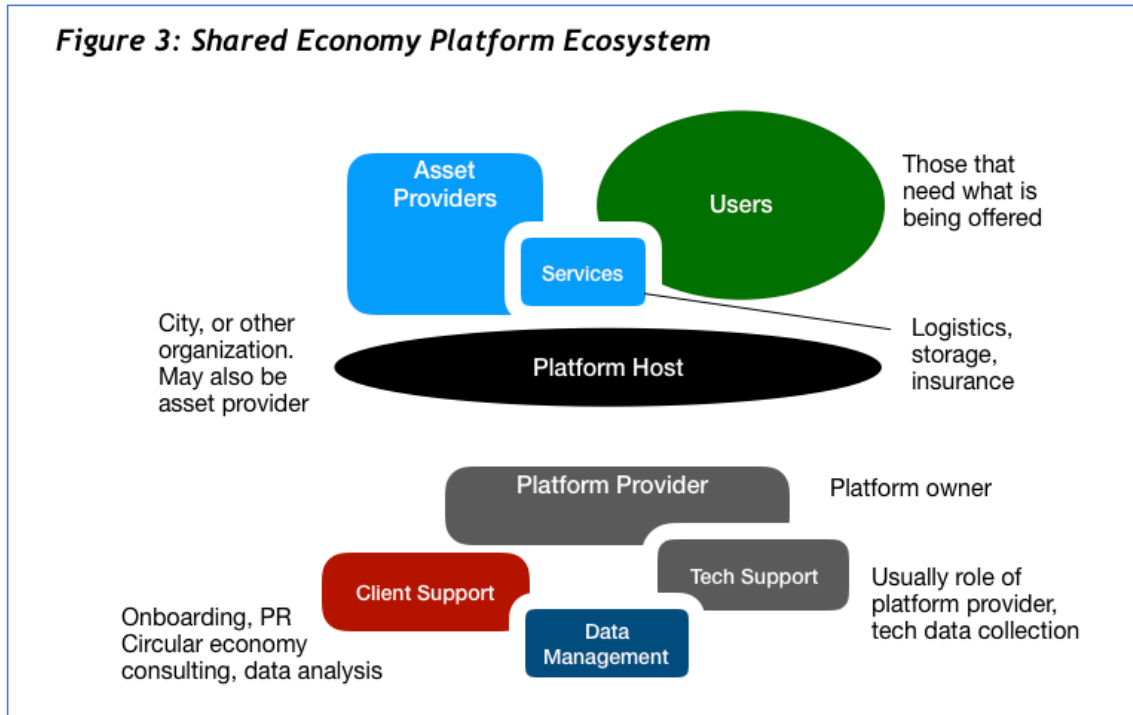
*Figure 3: Shared Economy Platform Ecosystem*

Asset Providers

Users

Those that need what is being offered

Services

City, or other organization. May also be asset provider

Platform Host

Logistics, storage, insurance

Platform Provider

Platform owner

Client Support

Tech Support

Usually role of platform provider, tech data collection

Onboarding, PR Circular economy consulting, data analysis

Data Management